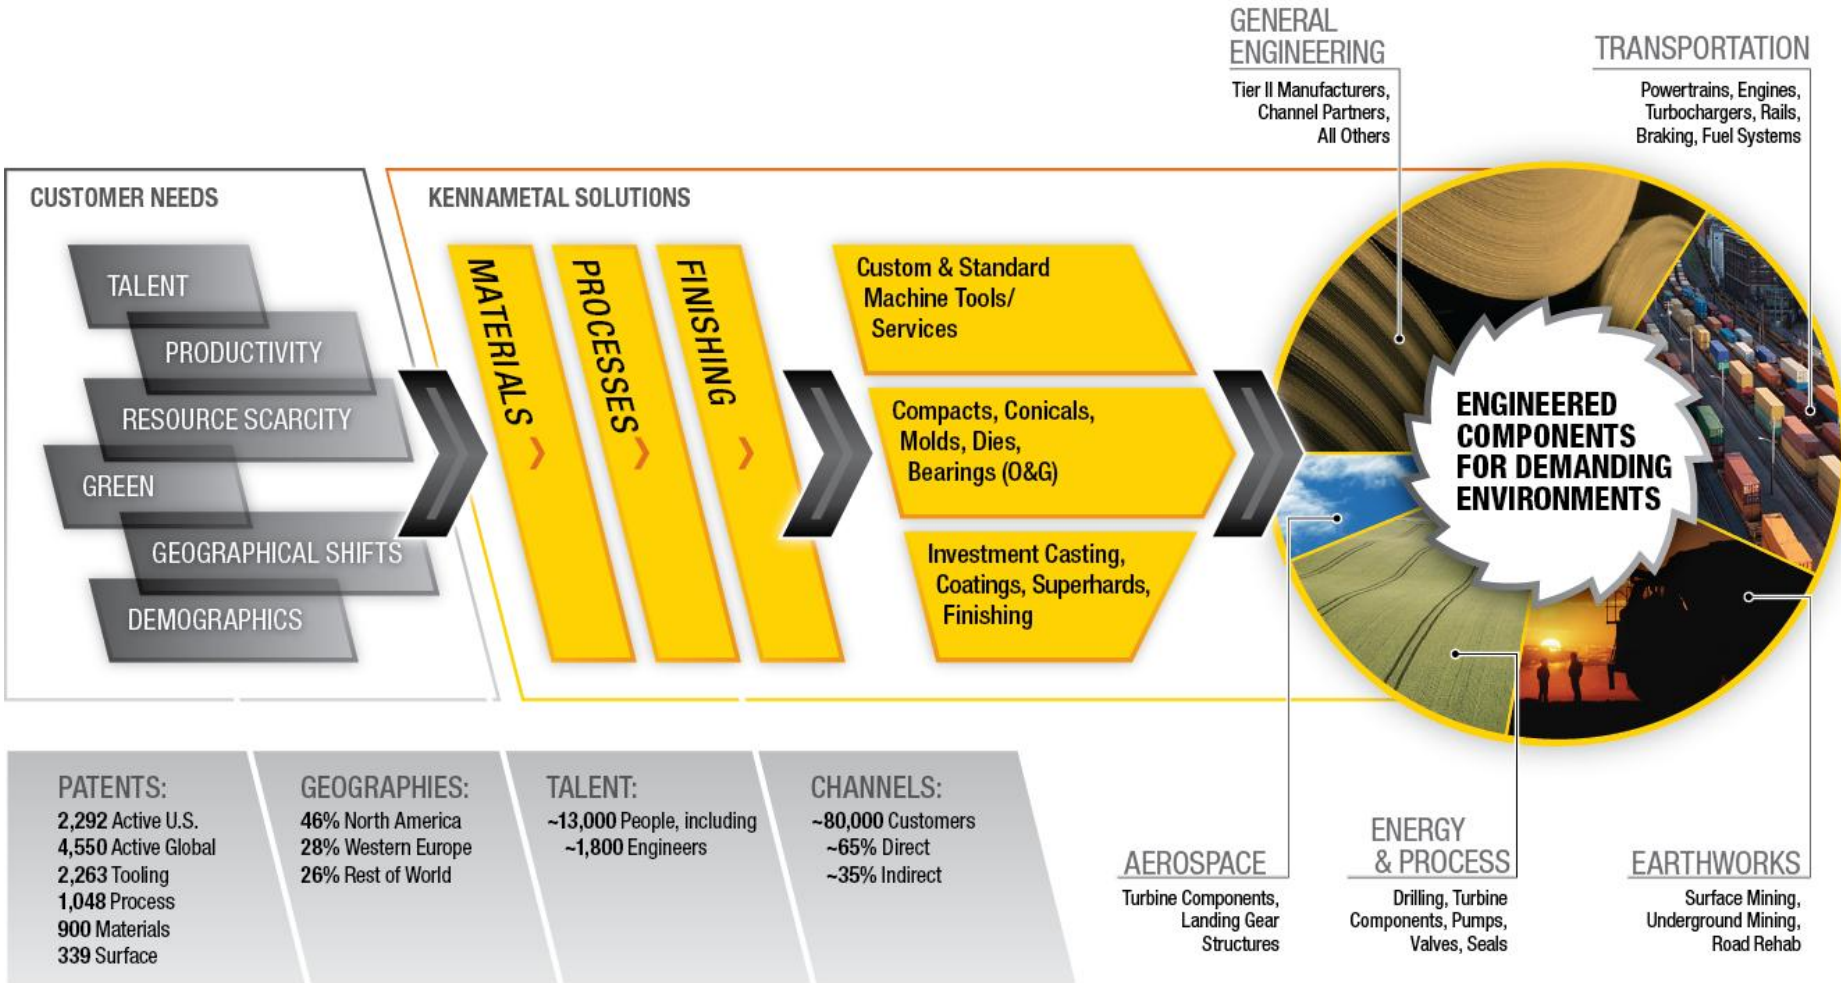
GENERAL ENGINEERING
Tier II Manufacturers, Channel Partners, All Others

TRANSPORTATION
Powertrains, Engines, Turbochargers, Rails, Braking, Fuel Systems

CUSTOMER NEEDS

TALENT
PRODUCTIVITY
RESOURCE SCARCITY
GREEN
GEOGRAPHICAL SHIFTS
DEMOGRAPHICS

KENNAMETAL SOLUTIONS

MATERIALS
PROCESSES
FINISHING

Custom & Standard Machine Tools/ Services

Compacts, Conicals, Molds, Dies, Bearings (O&G)

Investment Casting, Coatings, Superhards, Finishing

ENGINEERED COMPONENTS FOR DEMANDING ENVIRONMENTS

PATENTS:
2,292 Active U.S.
4,550 Active Global
2,263 Tooling
1,048 Process
900 Materials
339 Surface

GEOGRAPHIES:
46% North America
28% Western Europe
26% Rest of World

TALENT:
~13,000 People, including
~1,800 Engineers

CHANNELS:
~80,000 Customers
~65% Direct
~35% Indirect

AEROSPACE
Turbine Components, Landing Gear Structures

ENERGY & PROCESS
Drilling, Turbine Components, Pumps, Valves, Seals

EARTHWORKS
Surface Mining, Underground Mining, Road Rehab